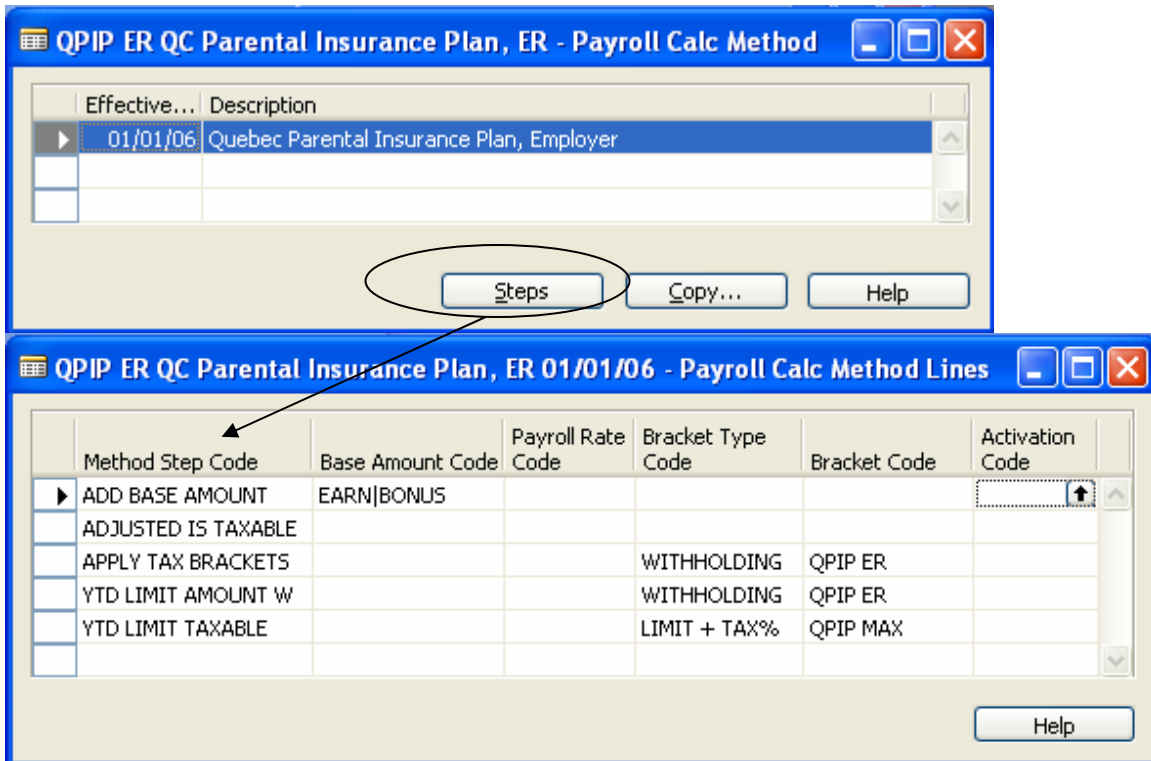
QPIP ER QC Parental Insurance Plan, ER - Payroll Calc Method

| Effective... | Description |
|---|---|
| 01/01/06 | Quebec Parental Insurance Plan, Employer |
| | |
| | |

Steps Copy... Help

QPIP ER QC Parental Insurance Plan, ER 01/01/06 - Payroll Calc Method Lines

| Method Step Code | Base Amount Code | Payroll Rate Code | Bracket Type Code | Bracket Code | Activation Code |
|---|---|---|---|---|---|
| ADD BASE AMOUNT | EARN\|BONUS | | | | |
| ADJUSTED IS TAXABLE | | | | | |
| APPLY TAX BRACKETS | | | WITHHOLDING | QPIP ER | |
| YTD LIMIT AMOUNT W | | | WITHHOLDING | QPIP ER | |
| YTD LIMIT TAXABLE | | | LIMIT + TAX% | QPIP MAX | |
| | | | | | |

Help